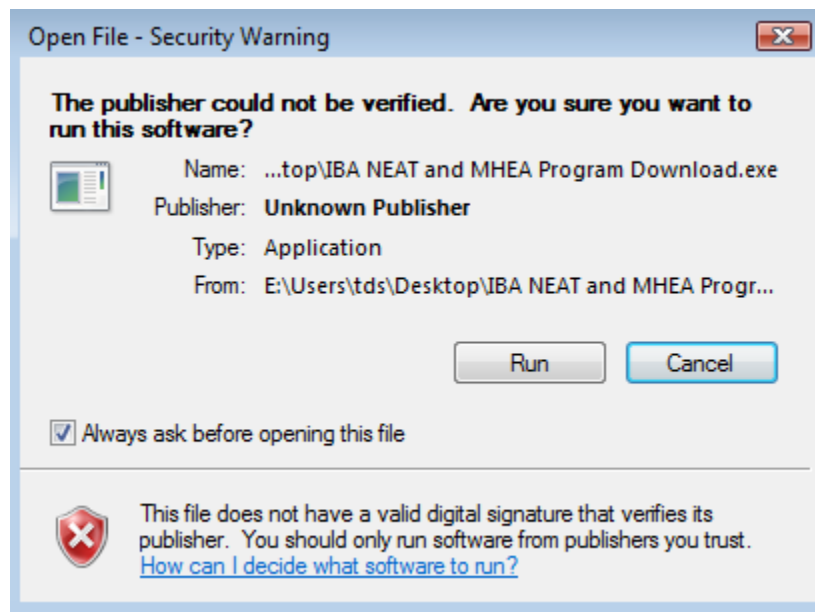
Open File - Security Warning

The publisher could not be verified. Are you sure you want to run this software?

Name: ...top\IBA NEAT and MHEA Program Download.exe
Publisher: Unknown Publisher
Type: Application
From: E:\Users\tds\Desktop\IBA NEAT and MHEA Progr...

Run
Cancel

Always ask before opening this file

This file does not have a valid digital signature that verifies its publisher. You should only run software from publishers you trust.
How can I decide what software to run?